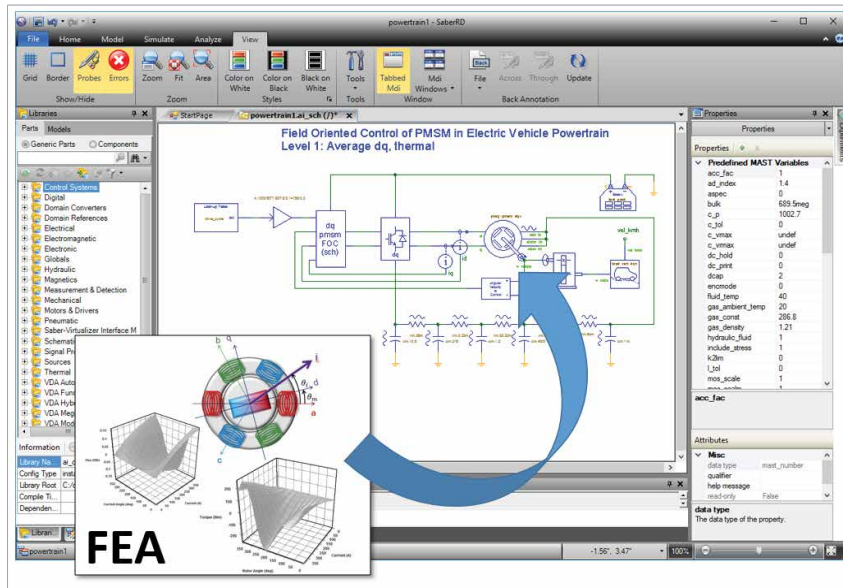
powertrain1 - SaberRD

File Home Model Simulate Analyze View

Grid Border Probes Errors
Show/Hide

Zoom Fit Area
Zoom

Color on White Color on Black Black on White
Styles

Tools
Tools

Tabbed Mdi Mdi Windows
Window

File Across Through Update
Back Annotation

Libraries

Parts Models

Generic Parts Components

Control Systems
Digital
Domain Converters
Domain References
Electrical
Electromagnetic
Electronic
Globals
Hydraulic
Magnetics
Measurement & Detection
Mechanical
Motors & Drivers
Pneumatic
Saber-Virtualizer Interface M
Schemati
Signal Pro
Sources
Thermal
VDA Auto
VDA Func
VDA Hyb
VDA Meg
VDA Mod

Information

Library Na
Config Type
Library Root
Compile Ti
Dependen

StartPage powertrain1.ai_sch (/)*

Field Oriented Control of PMSM in Electric Vehicle Powertrain
Level 1: Average dq, thermal

dq pmsm FOC (sch)

dq

id

iq

vel_kmh

Properties

Properties

Predefined MAST Variables

| | |
|---|---|
| acc_fac | 1 |
| ad_index | 1.4 |
| aspec | 0 |
| bulk | 689.5meg |
| c_p | 1002.7 |
| c_tol | 0 |
| c_vmax | undef |
| c_vmax | undef |
| dc_hold | 0 |
| dc_print | 0 |
| dcap | 2 |
| encmode | 0 |
| fluid_temp | 40 |
| gas_ambient_temp | 20 |
| gas_const | 286.8 |
| gas_density | 1.21 |
| hydraulic_fluid | 1 |
| include_stress | 1 |
| k2lm | 0 |
| l_tol | 0 |
| mos_scale | 1 |

acc_fac

Attributes

Misc

| | |
|---|---|
| data type | mast_number |
| qualifier | |
| help message | |
| read-only | False |

data type
The data type of the property.

b q
i
$\theta_i$ d
$\theta_m$
a
c

FEA

powertrain1

-1.56", 3.47"

100%